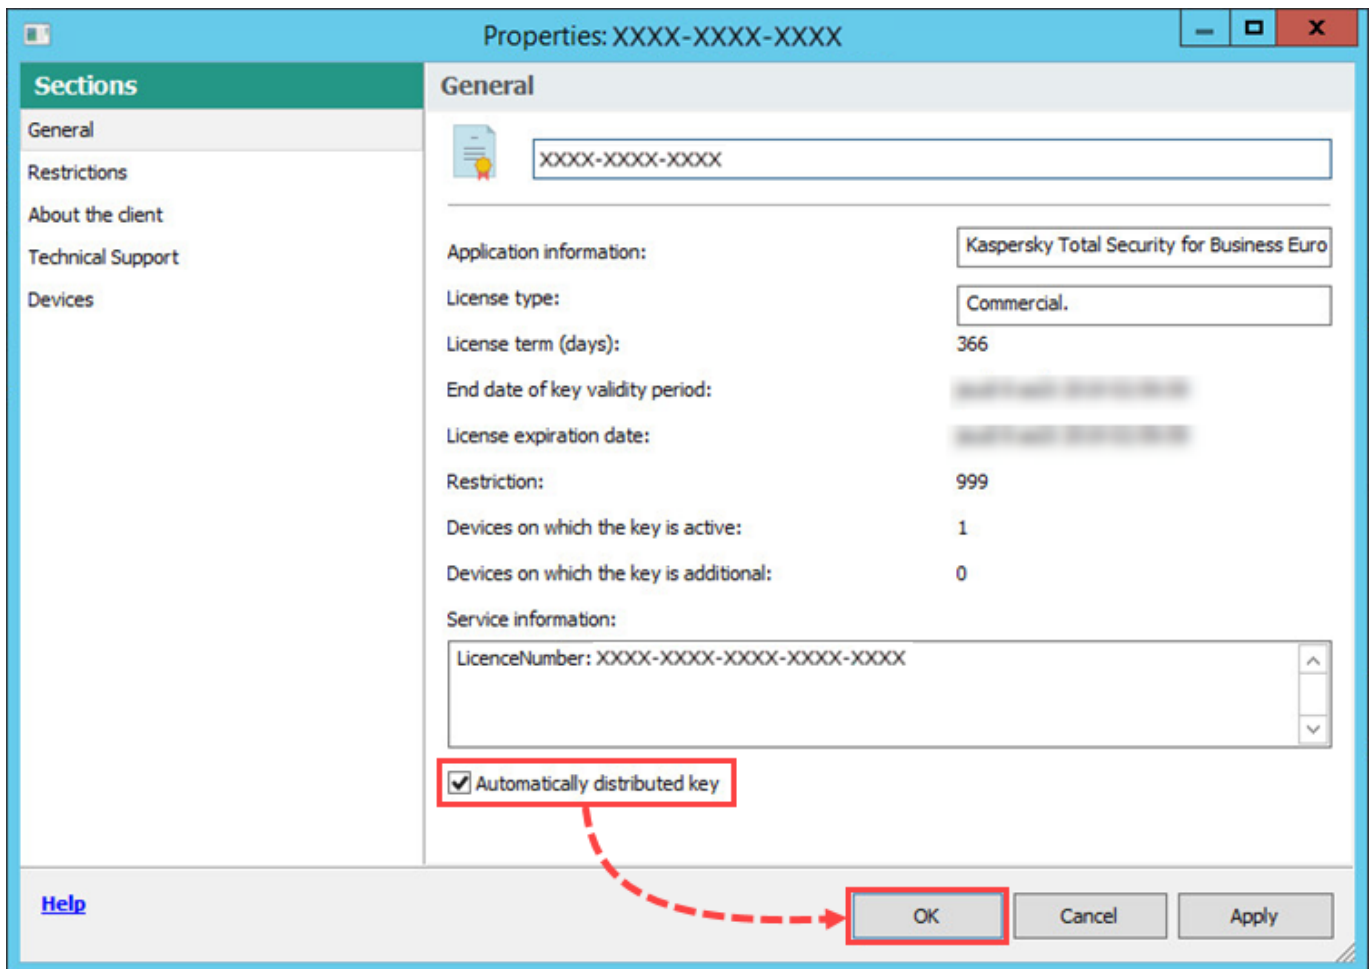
Properties: XXXX-XXXX-XXXX

Sections

General

Restrictions

About the client

Technical Support

Devices

General

XXXX-XXXX-XXXX

Application information: Kaspersky Total Security for Business Euro

License type: Commercial.

License term (days): 366

End date of key validity period: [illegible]

License expiration date: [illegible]

Restriction: 999

Devices on which the key is active: 1

Devices on which the key is additional: 0

Service information:

LicenceNumber: XXXX-XXXX-XXXX-XXXX-XXXX

Automatically distributed key

Help

OK

Cancel

Apply